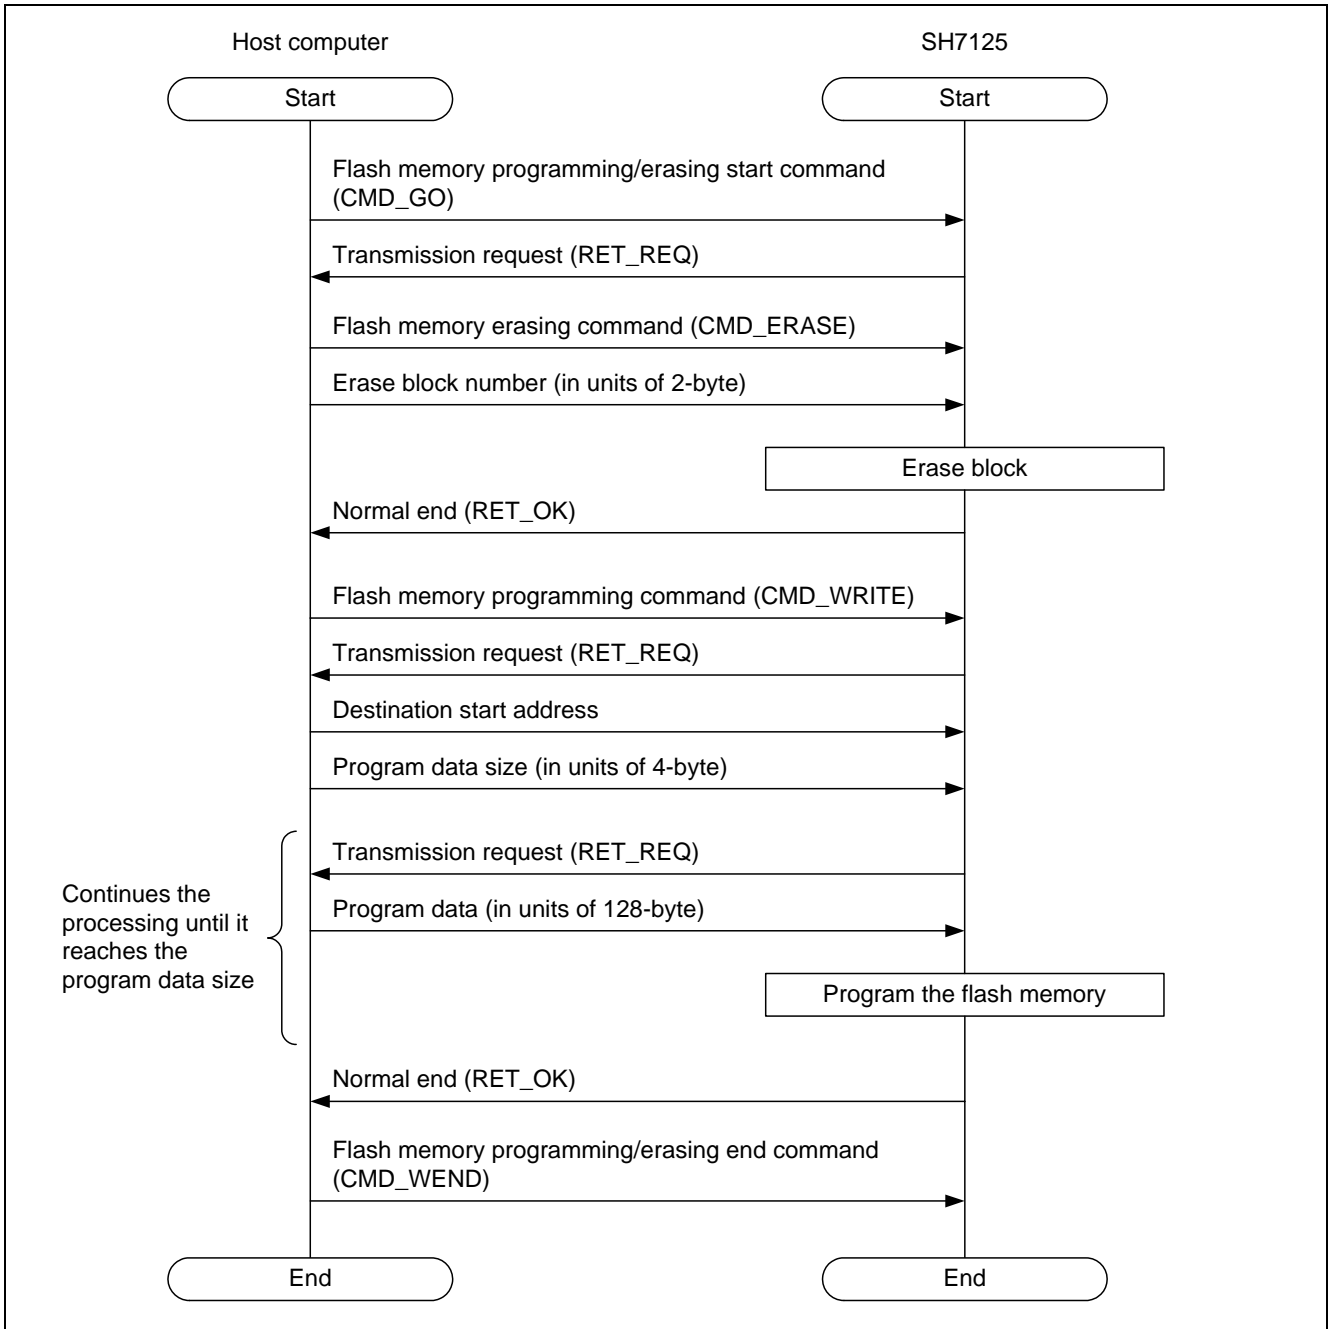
Host computer

SH7125

Start

Start

Flash memory programming/erasing start command (CMD_GO)

Transmission request (RET_REQ)

Flash memory erasing command (CMD_ERASE)

Erase block number (in units of 2-byte)

Erase block

Normal end (RET_OK)

Flash memory programming command (CMD_WRITE)

Transmission request (RET_REQ)

Destination start address

Program data size (in units of 4-byte)

Transmission request (RET_REQ)

Continues the processing until it reaches the program data size

Program data (in units of 128-byte)

Program the flash memory

Normal end (RET_OK)

Flash memory programming/erasing end command (CMD_WEND)

End

End